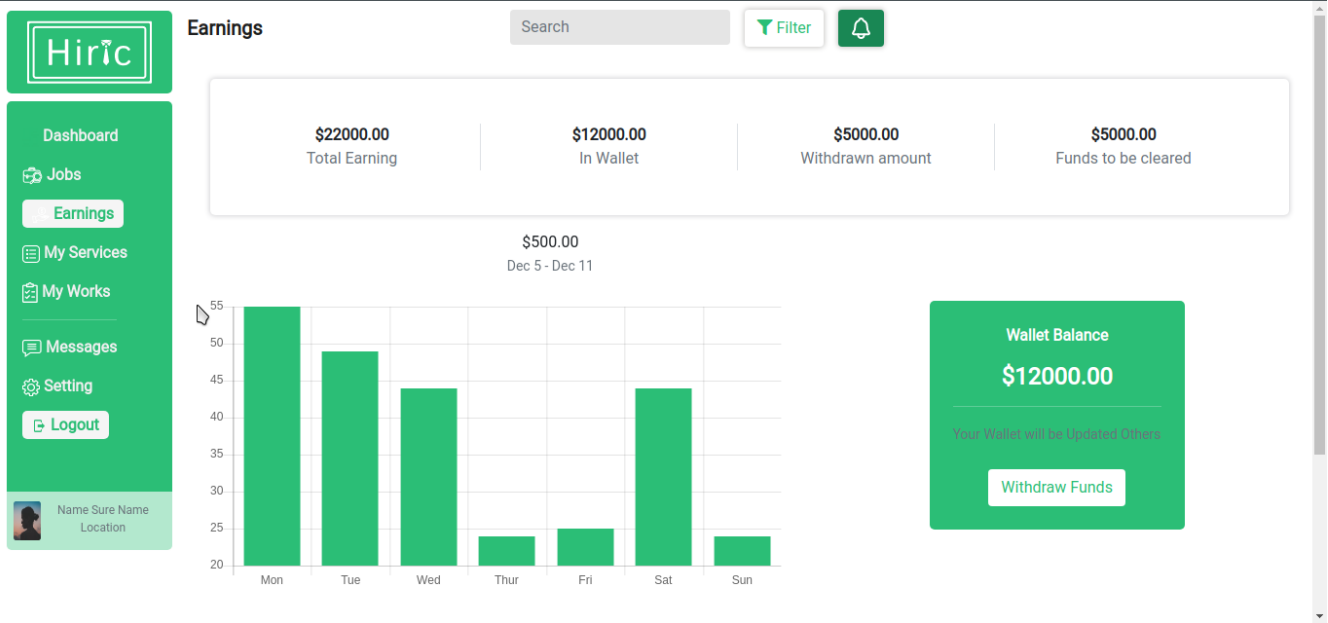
Hiric

Dashboard
Jobs
Earnings
My Services
My Works
Messages
Setting
Logout

Name Sure Name
Location

Earnings

Search
Filter

$22000.00
Total Earning

$12000.00
In Wallet

$5000.00
Withdrawn amount

$5000.00
Funds to be cleared

$500.00
Dec 5 - Dec 11

55
50
45
40
35
30
25
20
Mon Tue Wed Thur Fri Sat Sun

Wallet Balance
$12000.00
Your Wallet will be Updated Others
Withdraw Funds